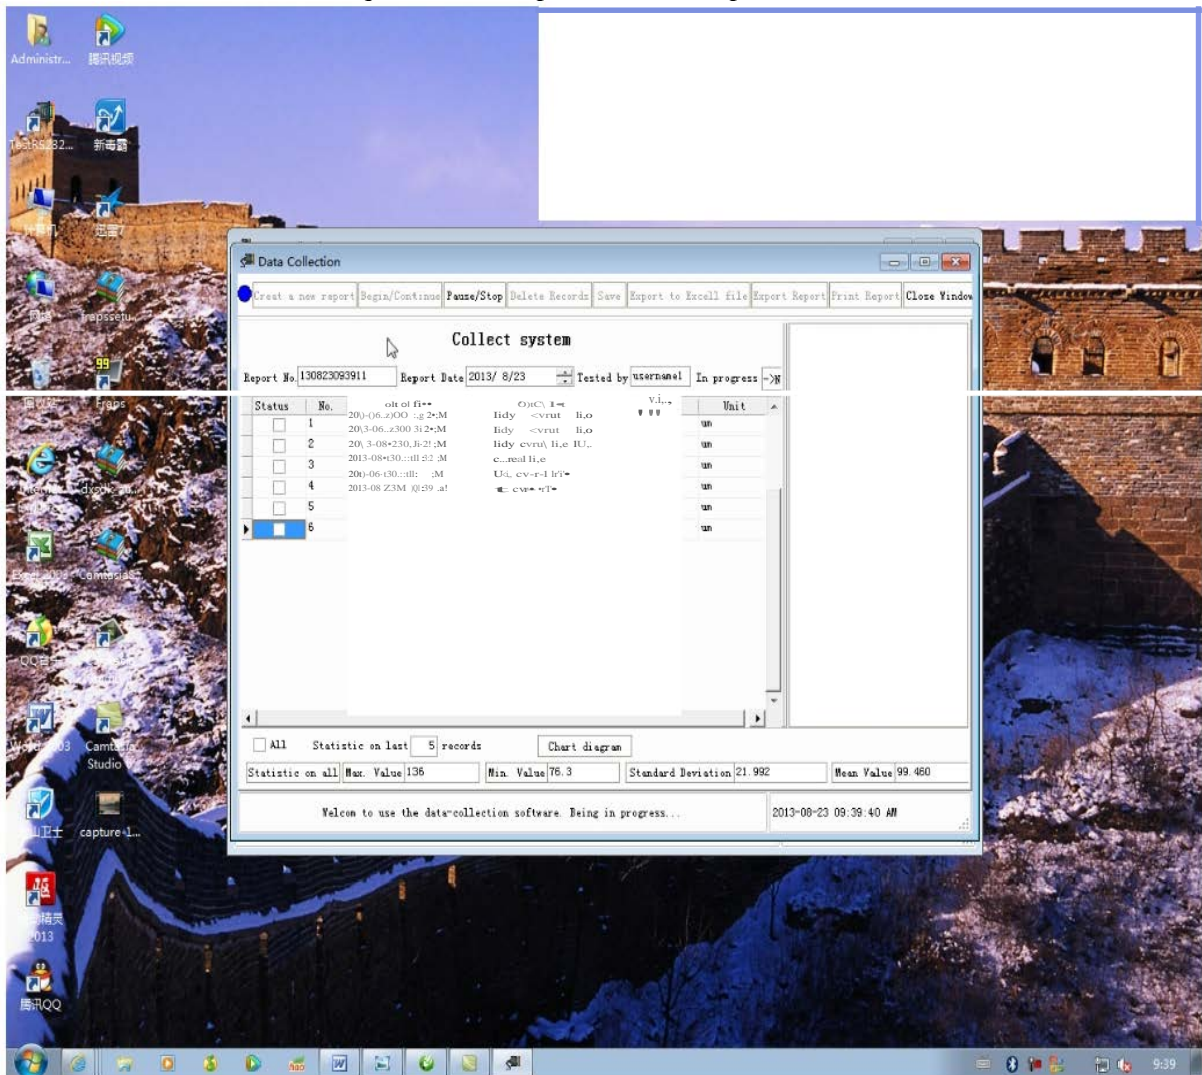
Administr... 腾讯视频

TestRS232... 新毒霸

计算机 迅雷7

FrapsSetu...

回收站 Fraps

dxdiag

Camtasia

QQ音乐

Camtasia Studio

capture-1...

腾讯QQ

Data Collection

Creat a new report | Begin/Continue | Pause/Stop | Delete Records | Save | Export to Excell file | Export Report | Print Report | Close Window

Collect system

Report No. 130823093911 Report Date 2013/ 8/23 Tested by username1 In progress ->N

| Status | No. | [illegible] | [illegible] | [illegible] | Unit |
|---|---|---|---|---|---|
| | 1 | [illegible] | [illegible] | | un |
| | 2 | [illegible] | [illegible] | | un |
| | 3 | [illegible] | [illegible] | | un |
| | 4 | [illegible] | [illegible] | | un |
| | 5 | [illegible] | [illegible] | | un |
| | 6 | | | | un |

All Statistic on last 5 records Chart diagram

Statistic on all Max. Value 136 Min. Value 76.3 Standard Deviation 21.992 Mean Value 99.460

Welcon to use the data-collection software. Being in progress... 2013-08-23 09:39:40 AM

9:39